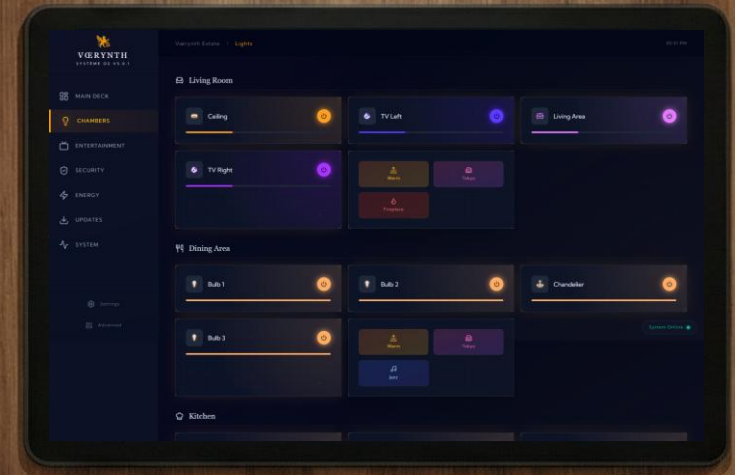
VŒRYNTH
SYSTEME OS V5.0.1

MAIN DECK
CHAMBERS
ENTERTAINMENT
SECURITY
ENERGY
UPDATES
SYSTEM

Settings
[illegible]

Værynth Estate / Lights

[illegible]

Living Room

Ceiling

TV Left

Living Area

TV Right

Warm
Tokyo
Fireplace

Dining Area

Bulb 1

Bulb 2

Chandelier

Bulb 3

Warm
Tokyo
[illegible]

System Online

Kitchen